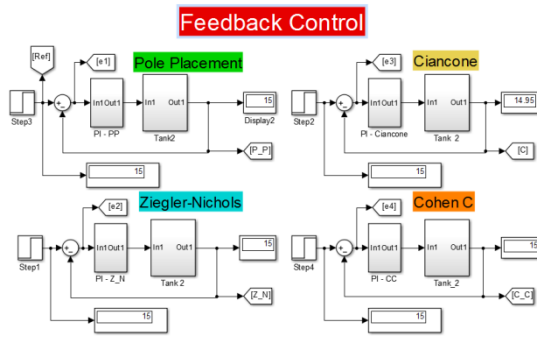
Feedback Control

[Ref]
[e1]
Pole Placement
Step3
In1 Out1
PI - PP
In1 Out1
Tank2
15
Display2
[P_P]
15

[e3]
Ciancone
Step2
In1 Out1
PI - Ciancone
In1 Out1
Tank 2
14.95
[C]
15

[e2]
Ziegler-Nichols
Step1
In1 Out1
PI - Z_N
In1 Out1
Tank 2
15
[Z_N]
15

[e4]
Cohen C
Step4
In1 Out1
PI - CC
In1 Out1
Tank_2
[C_C]
15